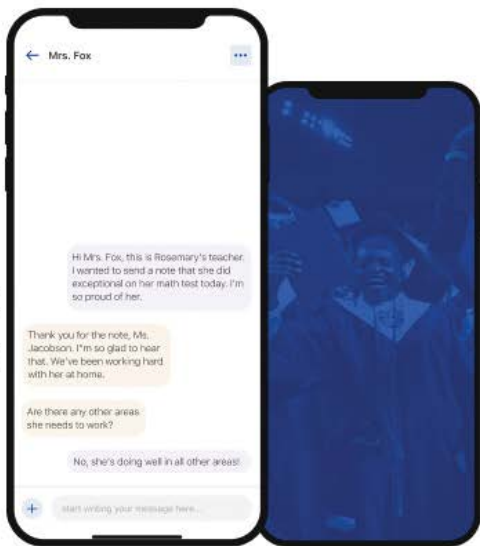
← Mrs. Fox

•••

Hi Mrs. Fox, this is Rosemary's teacher. I wanted to send a note that she did exceptional on her math test today. I'm so proud of her.

Thank you for the note, Ms. Jacobson. I"m so glad to hear that. We've been working hard with her at home.

Are there any other areas she needs to work?

No, she's doing well in all other areas!

+

start writing your message here...